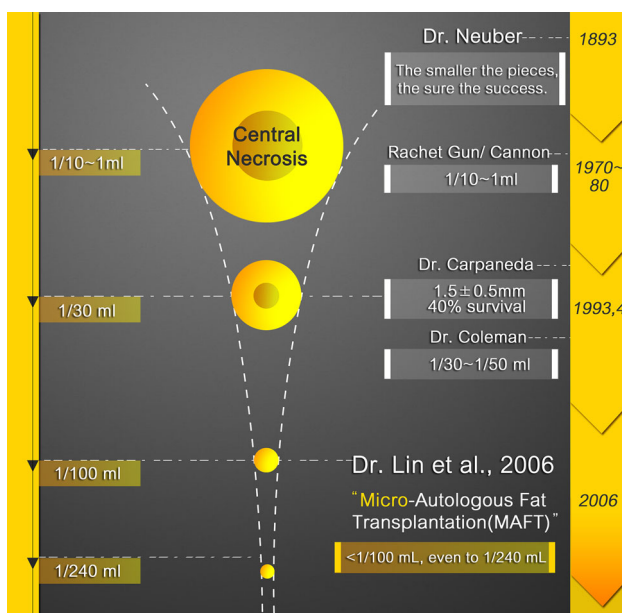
Dr. Neuber

1893

The smaller the pieces, the sure the success.

Central Necrosis

1/10~1ml

Rachet Gun/ Cannon

1/10~1ml

1970~80

Dr. Carpaneda

$1.5\pm0.5$mm 40% survival

1/30 ml

1993,4

Dr. Coleman

1/30~1/50 ml

1/100 ml

Dr. Lin et al., 2006

"Micro-Autologous Fat Transplantation(MAFT)"

2006

<1/100 mL, even to 1/240 mL

1/240 ml